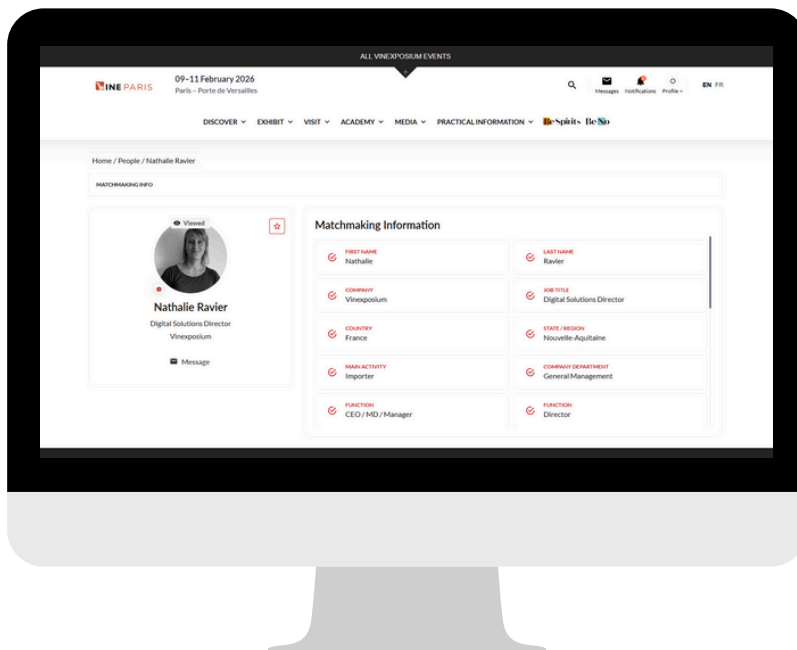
ALL VINEXPOSIUM EVENTS

WINE PARIS

09–11 February 2026
Paris – Porte de Versailles

Messages Notifications Profile

EN FR

DISCOVER EXHIBIT VISIT ACADEMY MEDIA PRACTICAL INFORMATION BeSpirits BeNo

Home / People / Nathalie Ravier

MATCHMAKING INFO

Viewed

Nathalie Ravier
Digital Solutions Director
Vinexposium

Message

Matchmaking Information

| | |
|---|---|
| FIRST NAME<br>Nathalie | LAST NAME<br>Ravier |
| COMPANY<br>Vinexposium | JOB TITLE<br>Digital Solutions Director |
| COUNTRY<br>France | STATE / REGION<br>Nouvelle-Aquitaine |
| MAIN ACTIVITY<br>Importer | COMPANY DEPARTMENT<br>General Management |
| FUNCTION<br>CEO / MD / Manager | FUNCTION<br>Director |